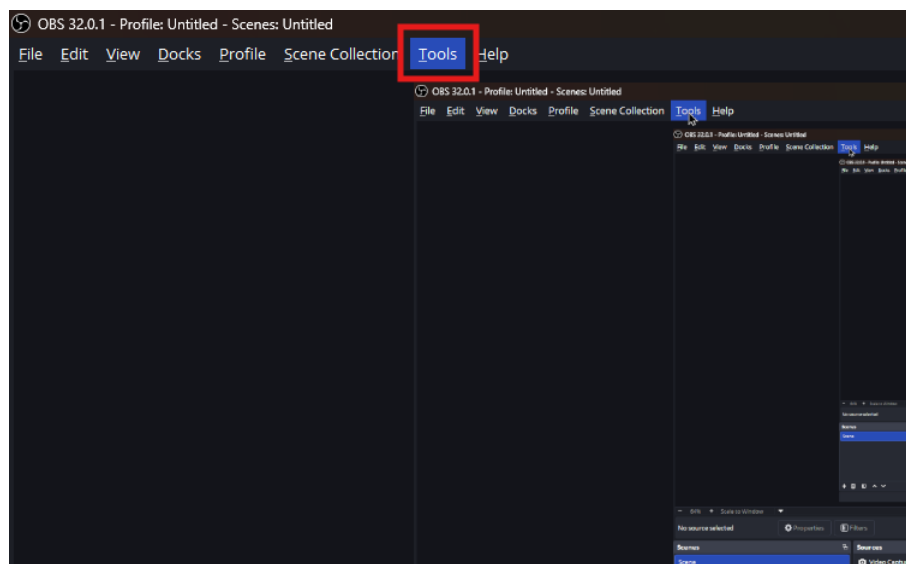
OBS 32.0.1 - Profile: Untitled - Scenes: Untitled

File Edit View Docks Profile Scene Collection Tools Help

OBS 32.0.1 - Profile: Untitled - Scenes: Untitled

File Edit View Docks Profile Scene Collection Tools Help

OBS 32.0.1 - Profile: Untitled - Scenes: Untitled

File Edit View Docks Profile Scene Collection Tools Help

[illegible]

No source selected

Scenes

Scene

— 66% + Scale to Window

No source selected Properties Filters

Scenes Sources

Scene Video Captu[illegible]